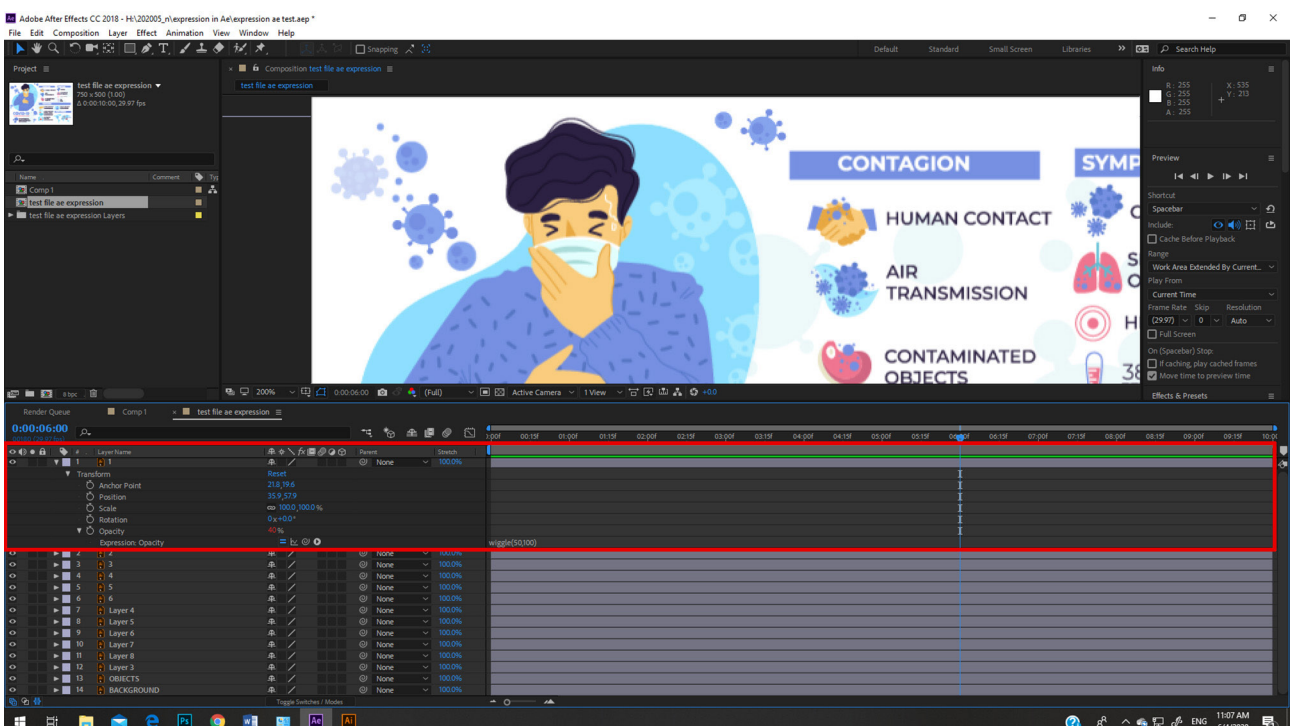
Adobe After Effects CC 2018 - H:\202005_n\expression in Ae\expression ae test.aep *

File Edit Composition Layer Effect Animation View Window Help

Snapping

Default Standard Small Screen Libraries Search Help

Project

test file ae expression
750 x 500 (1.00)
Δ 0:00:10:00, 29.97 fps

Name Comment Type

Comp 1
test file ae expression
test file ae expression Layers

Composition test file ae expression

test file ae expression

CONTAGION

SYMP

HUMAN CONTACT

AIR TRANSMISSION

CONTAMINATED OBJECTS

8 bpc

200% 0:00:06:00 (Full) Active Camera 1 View +0.0

Info

R : 255
G : 255
B : 255
A : 255

X : 535
Y : 213

Preview

Shortcut
Spacebar
Include:
Cache Before Playback
Range
Work Area Extended By Current...
Play From
Current Time
Frame Rate Skip Resolution
(29.97) 0 Auto
Full Screen
On (Spacebar) Stop:
If caching, play cached frames
Move time to preview time

Effects & Presets

Render Queue Comp 1 test file ae expression

0:00:06:00

Layer Name Parent Stretch

1 1 None 100.0%
Transform Reset
Anchor Point 21.8,19.6
Position 35.9,57.9
Scale 100.0,100.0%
Rotation 0x+0.0°
Opacity 40%
Expression: Opacity

wiggle(50,100)

2 2 None 100.0%
3 3 None 100.0%
4 4 None 100.0%
5 5 None 100.0%
6 6 None 100.0%
7 Layer 4 None 100.0%
8 Layer 5 None 100.0%
9 Layer 6 None 100.0%
10 Layer 7 None 100.0%
11 Layer 8 None 100.0%
12 Layer 3 None 100.0%
13 OBJECTS None 100.0%
14 BACKGROUND None 100.0%

:00f 00:15f 01:00f 01:15f 02:00f 02:15f 03:00f 03:15f 04:00f 04:15f 05:00f 05:15f 06:00f 06:15f 07:00f 07:15f 08:00f 08:15f 09:00f 09:15f 10:0

Toggle Switches / Modes

ENG 11:07 AM